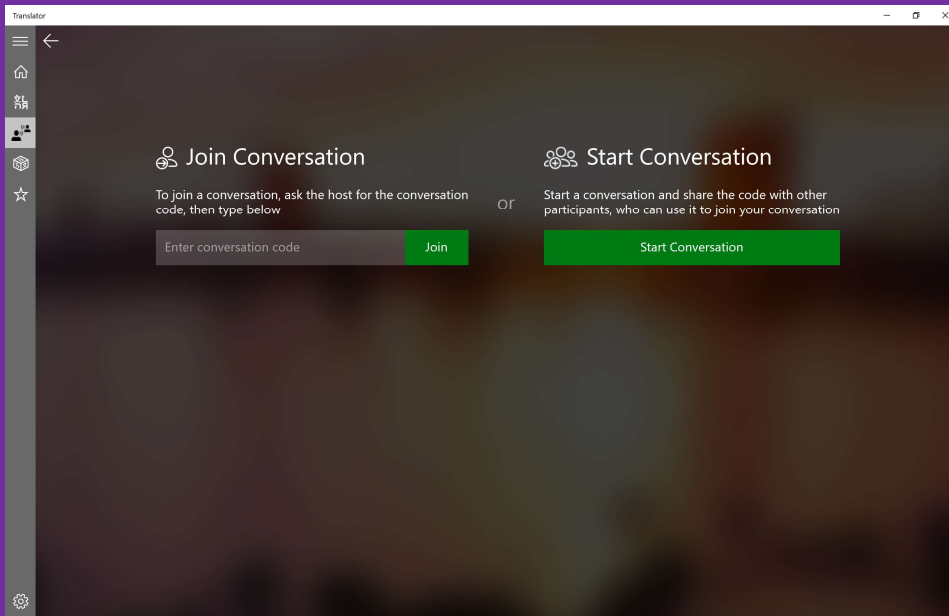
Translator

Join Conversation

To join a conversation, ask the host for the conversation code, then type below

Enter conversation code

Join

or

Start Conversation

Start a conversation and share the code with other participants, who can use it to join your conversation

Start Conversation